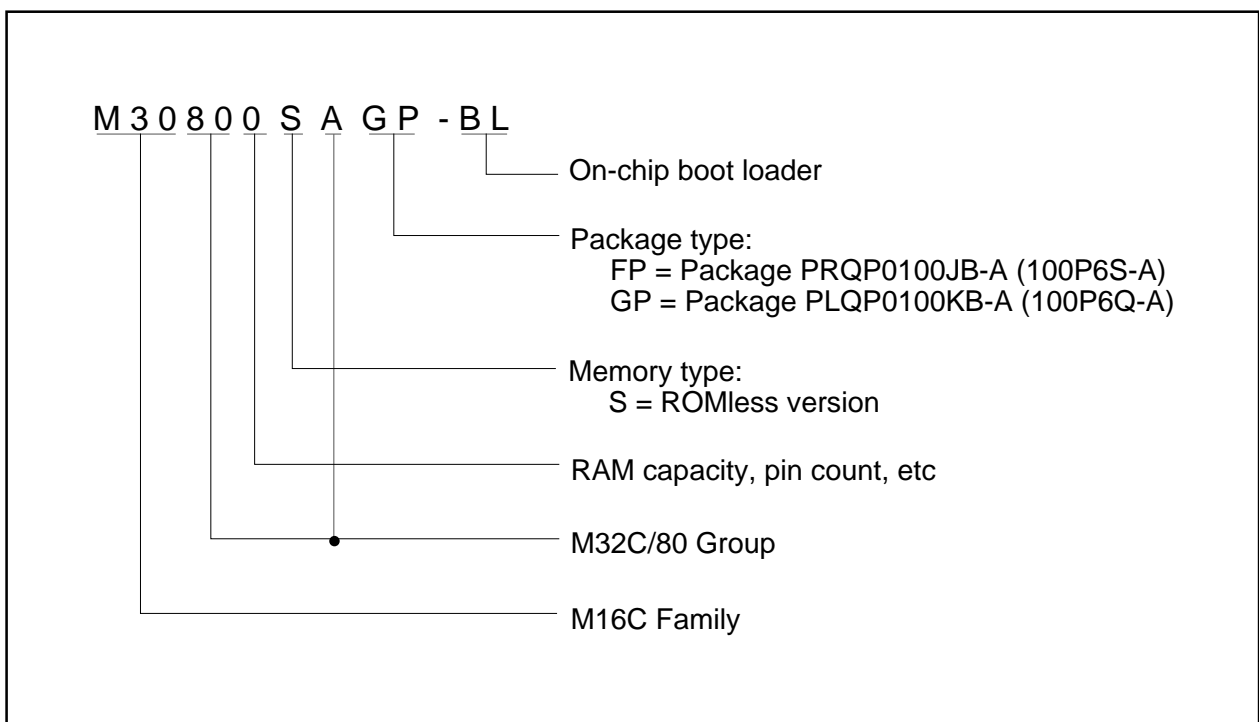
M30800SAGP-BL

On-chip boot loader

Package type:
FP = Package PRQP0100JB-A (100P6S-A)
GP = Package PLQP0100KB-A (100P6Q-A)

Memory type:
S = ROMless version

RAM capacity, pin count, etc

M32C/80 Group

M16C Family